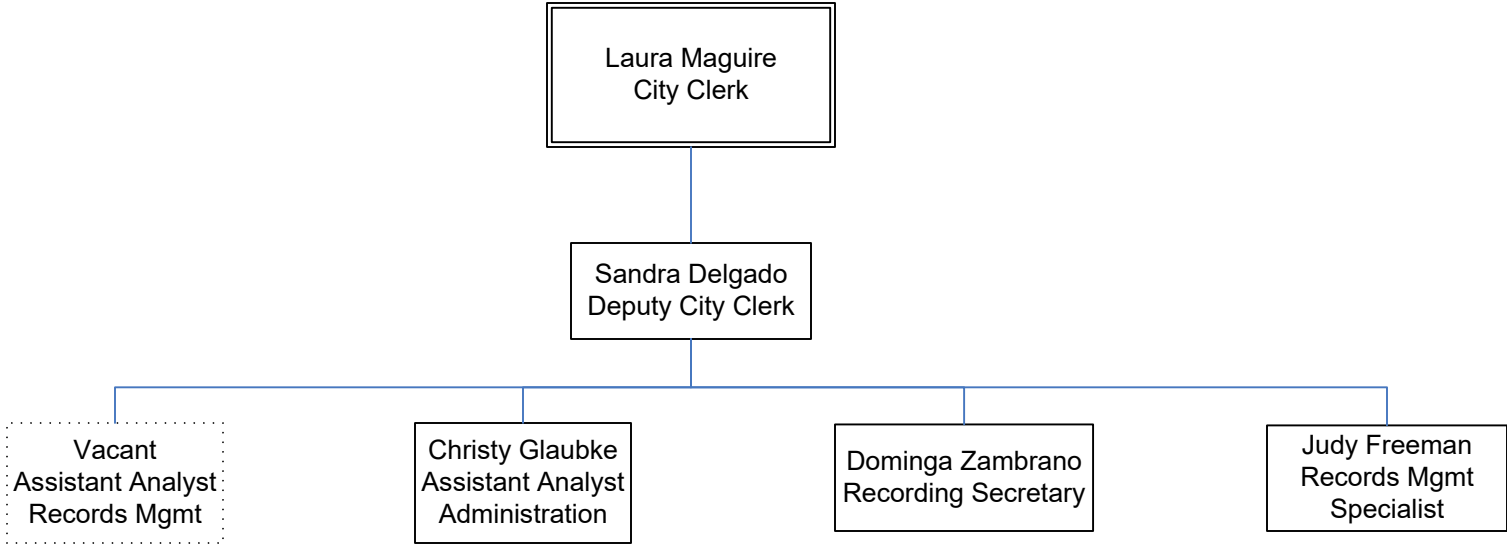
Laura Maguire
City Clerk

Sandra Delgado
Deputy City Clerk

Vacant
Assistant Analyst
Records Mgmt

Christy Glaubke
Assistant Analyst
Administration

Dominga Zambrano
Recording Secretary

Judy Freeman
Records Mgmt
Specialist